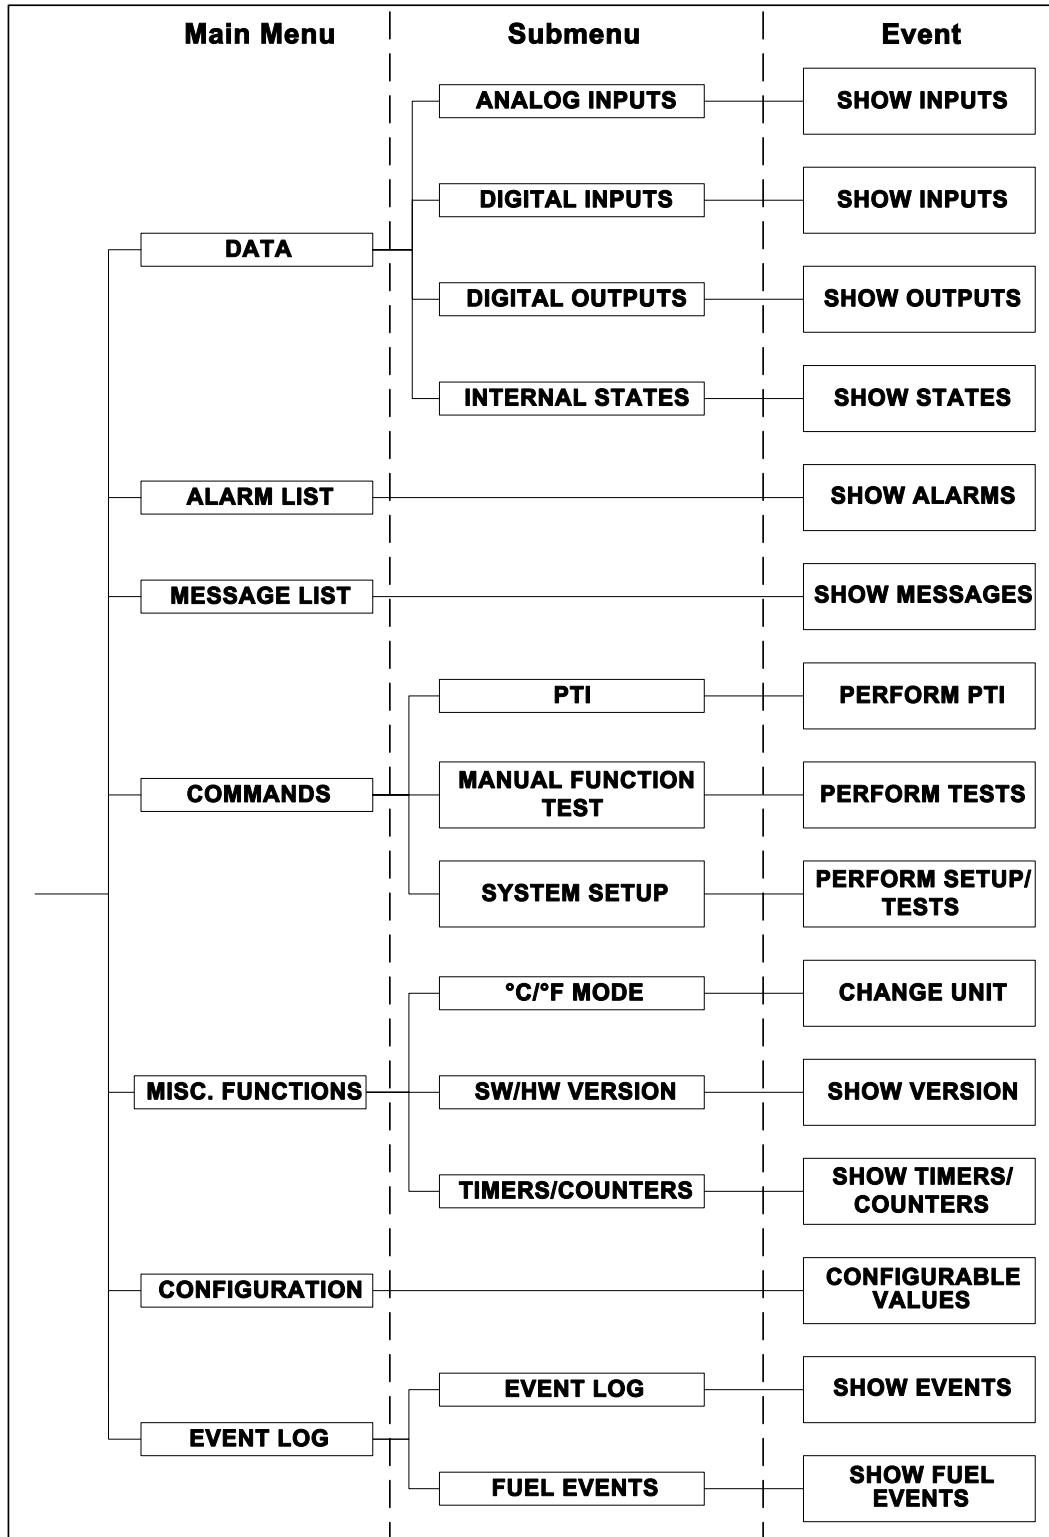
Main Menu
Submenu
Event

DATA
ANALOG INPUTS
SHOW INPUTS
DIGITAL INPUTS
SHOW INPUTS
DIGITAL OUTPUTS
SHOW OUTPUTS
INTERNAL STATES
SHOW STATES

ALARM LIST
SHOW ALARMS

MESSAGE LIST
SHOW MESSAGES

COMMANDS
PTI
PERFORM PTI
MANUAL FUNCTION TEST
PERFORM TESTS
SYSTEM SETUP
PERFORM SETUP/ TESTS

MISC. FUNCTIONS
°C/°F MODE
CHANGE UNIT
SW/HW VERSION
SHOW VERSION
TIMERS/COUNTERS
SHOW TIMERS/ COUNTERS

CONFIGURATION
CONFIGURABLE VALUES

EVENT LOG
EVENT LOG
SHOW EVENTS
FUEL EVENTS
SHOW FUEL EVENTS